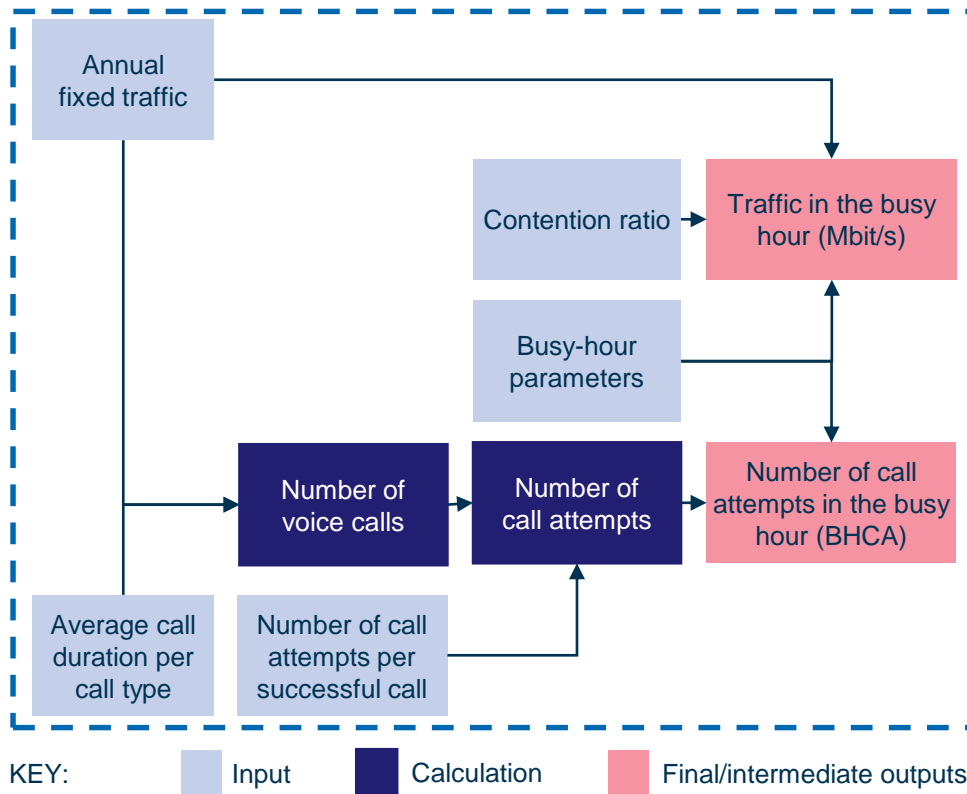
Annual fixed traffic

Contention ratio

Traffic in the busy hour (Mbit/s)

Busy-hour parameters

Number of voice calls

Number of call attempts

Number of call attempts in the busy hour (BHCA)

Average call duration per call type

Number of call attempts per successful call

KEY: Input Calculation Final/intermediate outputs